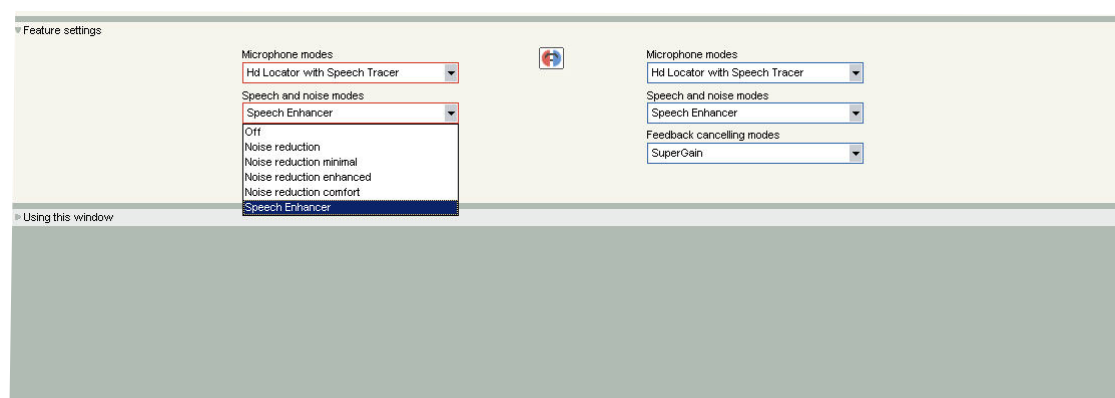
Feature settings

Microphone modes
Hd Locator with Speech Tracer

Speech and noise modes
Speech Enhancer

Off
Noise reduction
Noise reduction minimal
Noise reduction enhanced
Noise reduction comfort
Speech Enhancer

Microphone modes
Hd Locator with Speech Tracer

Speech and noise modes
Speech Enhancer

Feedback cancelling modes
SuperGain

Using this window